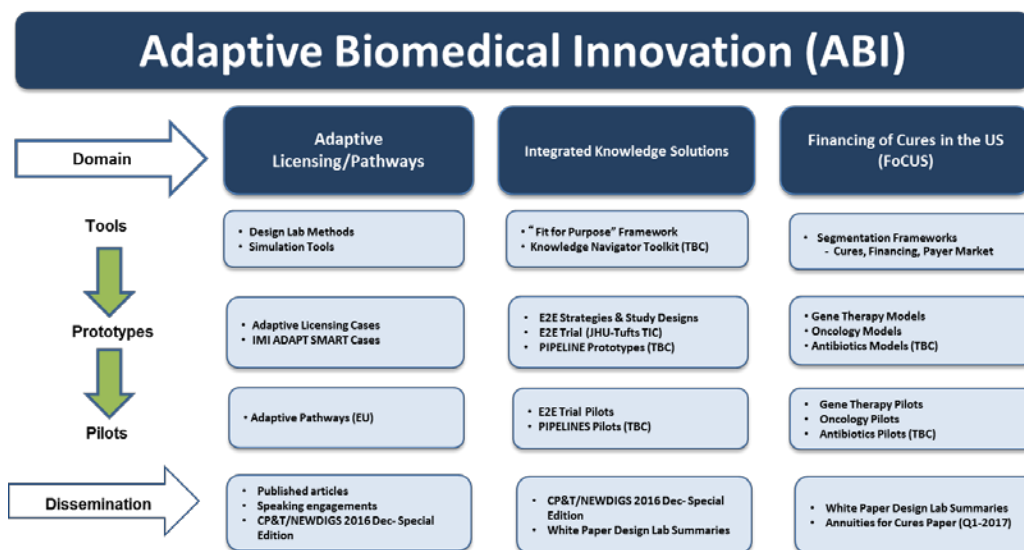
Adaptive Biomedical Innovation (ABI)

Domain

Adaptive Licensing/Pathways

Integrated Knowledge Solutions

Financing of Cures in the US (FoCUS)

Tools

• Design Lab Methods
• Simulation Tools

• "Fit for Purpose" Framework
• Knowledge Navigator Toolkit (TBC)

• Segmentation Frameworks
- Cures, Financing, Payer Market

Prototypes

• Adaptive Licensing Cases
• IMI ADAPT SMART Cases

• E2E Strategies & Study Designs
• E2E Trial (JHU-Tufts TIC)
• PIPELINE Prototypes (TBC)

• Gene Therapy Models
• Oncology Models
• Antibiotics Models (TBC)

Pilots

• Adaptive Pathways (EU)

• E2E Trial Pilots
• PIPELINES Pilots (TBC)

• Gene Therapy Pilots
• Oncology Pilots
• Antibiotics Pilots (TBC)

Dissemination

• Published articles
• Speaking engagements
• CP&T/NEWDIGS 2016 Dec- Special Edition

• CP&T/NEWDIGS 2016 Dec- Special Edition
• White Paper Design Lab Summaries

• White Paper Design Lab Summaries
• Annuities for Cures Paper (Q1-2017)